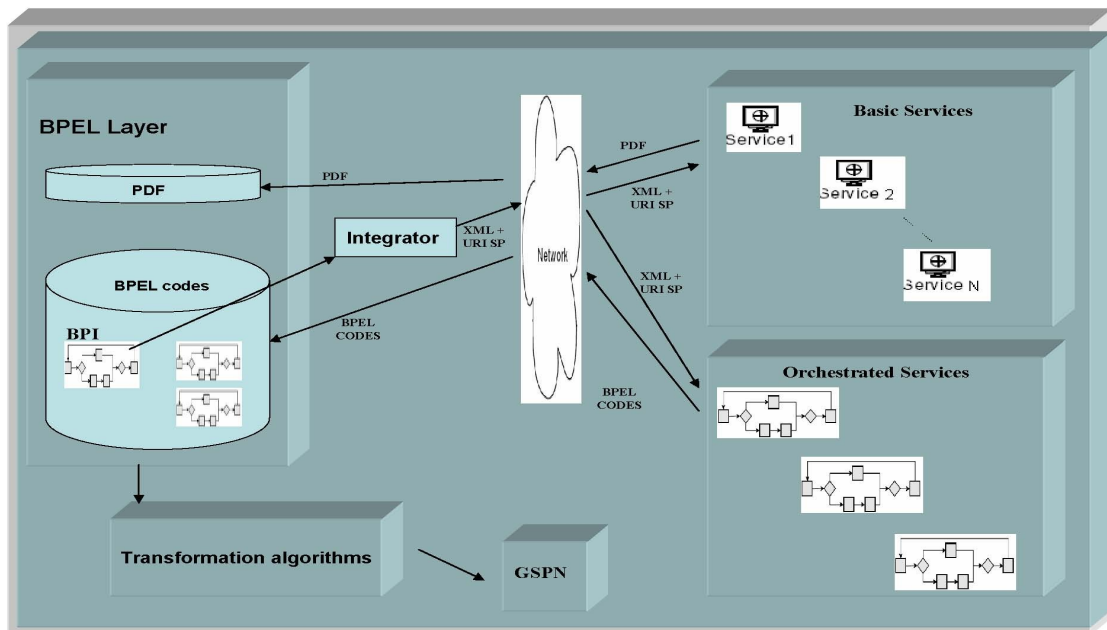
BPEL Layer

PDF

PDF

Integrator

XML + URI SP

BPEL codes

BPI

BPEL CODES

Network

PDF

XML + URI SP

XML + URI SP

BPEL CODES

Basic Services

Service1

Service 2

Service N

Orchestrated Services

Transformation algorithms

GSPN